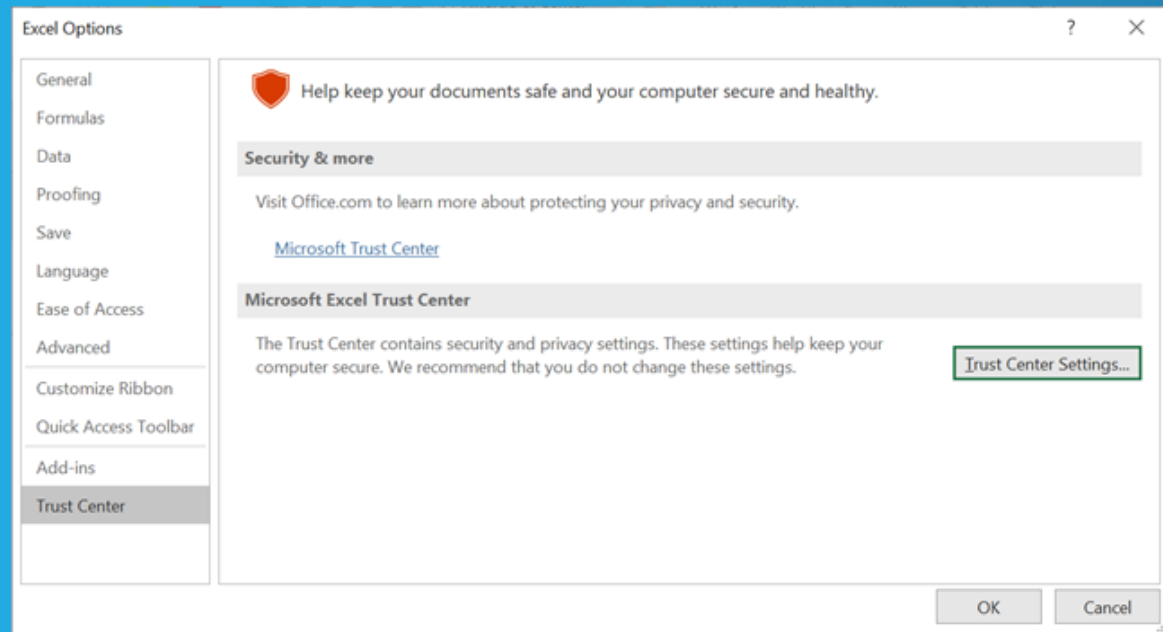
Excel Options

?

General
Formulas
Data
Proofing
Save
Language
Ease of Access
Advanced
Customize Ribbon
Quick Access Toolbar
Add-ins
Trust Center

Help keep your documents safe and your computer secure and healthy.

Security & more

Visit Office.com to learn more about protecting your privacy and security.

Microsoft Trust Center

Microsoft Excel Trust Center

The Trust Center contains security and privacy settings. These settings help keep your computer secure. We recommend that you do not change these settings.

Trust Center Settings...

OK

Cancel